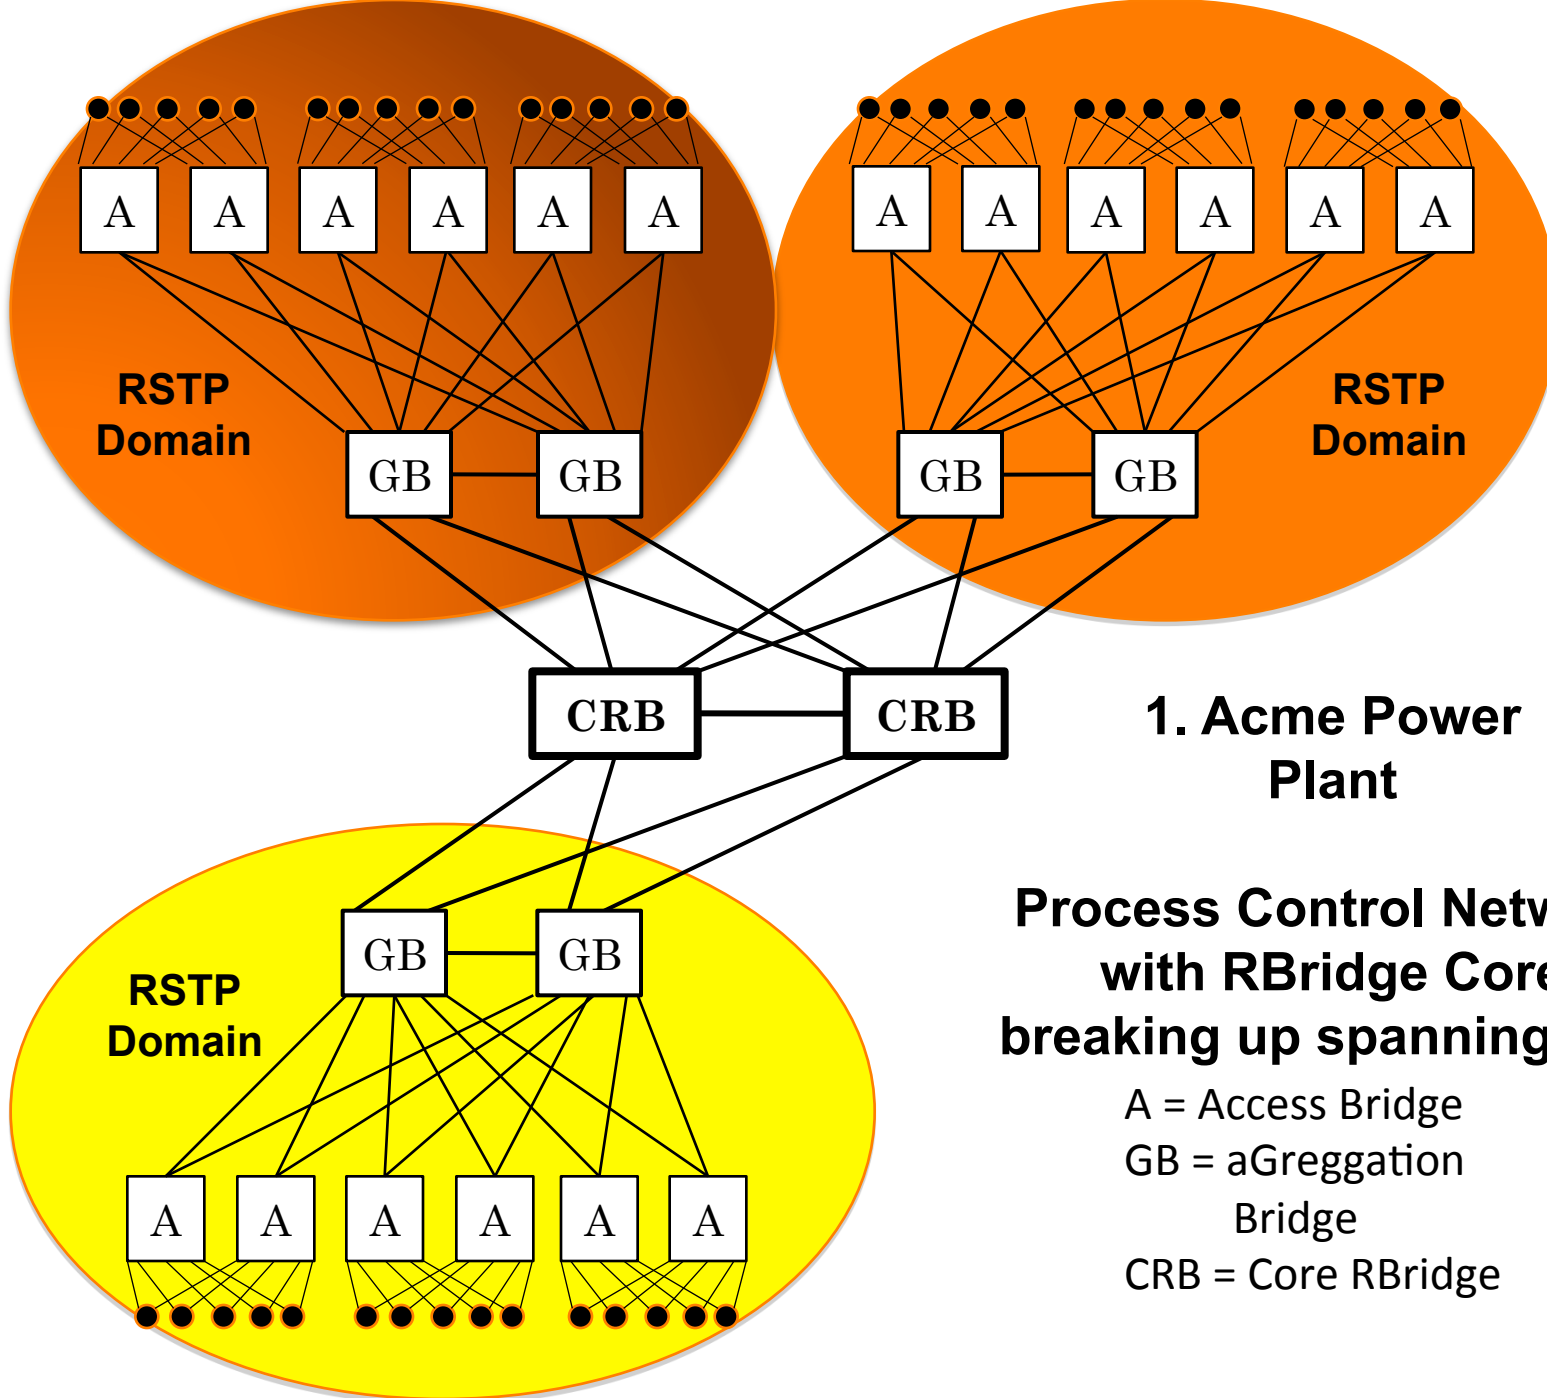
A A A A A A

A A A A A A

RSTP Domain

RSTP Domain

GB GB

GB GB

CRB CRB

1. Acme Power Plant

Process Control Netw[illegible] with RBridge Core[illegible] breaking up spanning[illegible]

A = Access Bridge
GB = aGreggation Bridge
CRB = Core RBridge

GB GB

RSTP Domain

A A A A A A